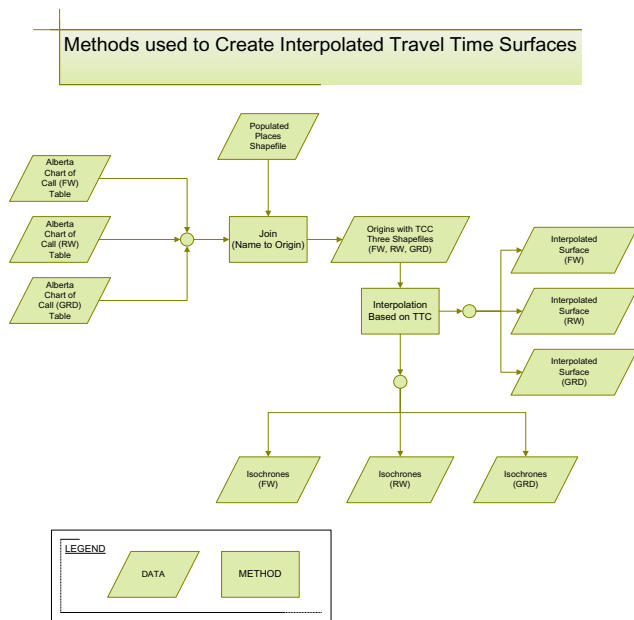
Methods used to Create Interpolated Travel Time Surfaces

Populated Places Shapefile

Alberta Chart of Call (FW) Table

Alberta Chart of Call (RW) Table

Alberta Chart of Call (GRD) Table

Join (Name to Origin)

Origins with TCC Three Shapefiles (FW, RW, GRD)

Interpolation Based on TTC

Interpolated Surface (FW)

Interpolated Surface (RW)

Interpolated Surface (GRD)

Isochrones (FW)

Isochrones (RW)

Isochrones (GRD)

LEGEND

DATA

METHOD